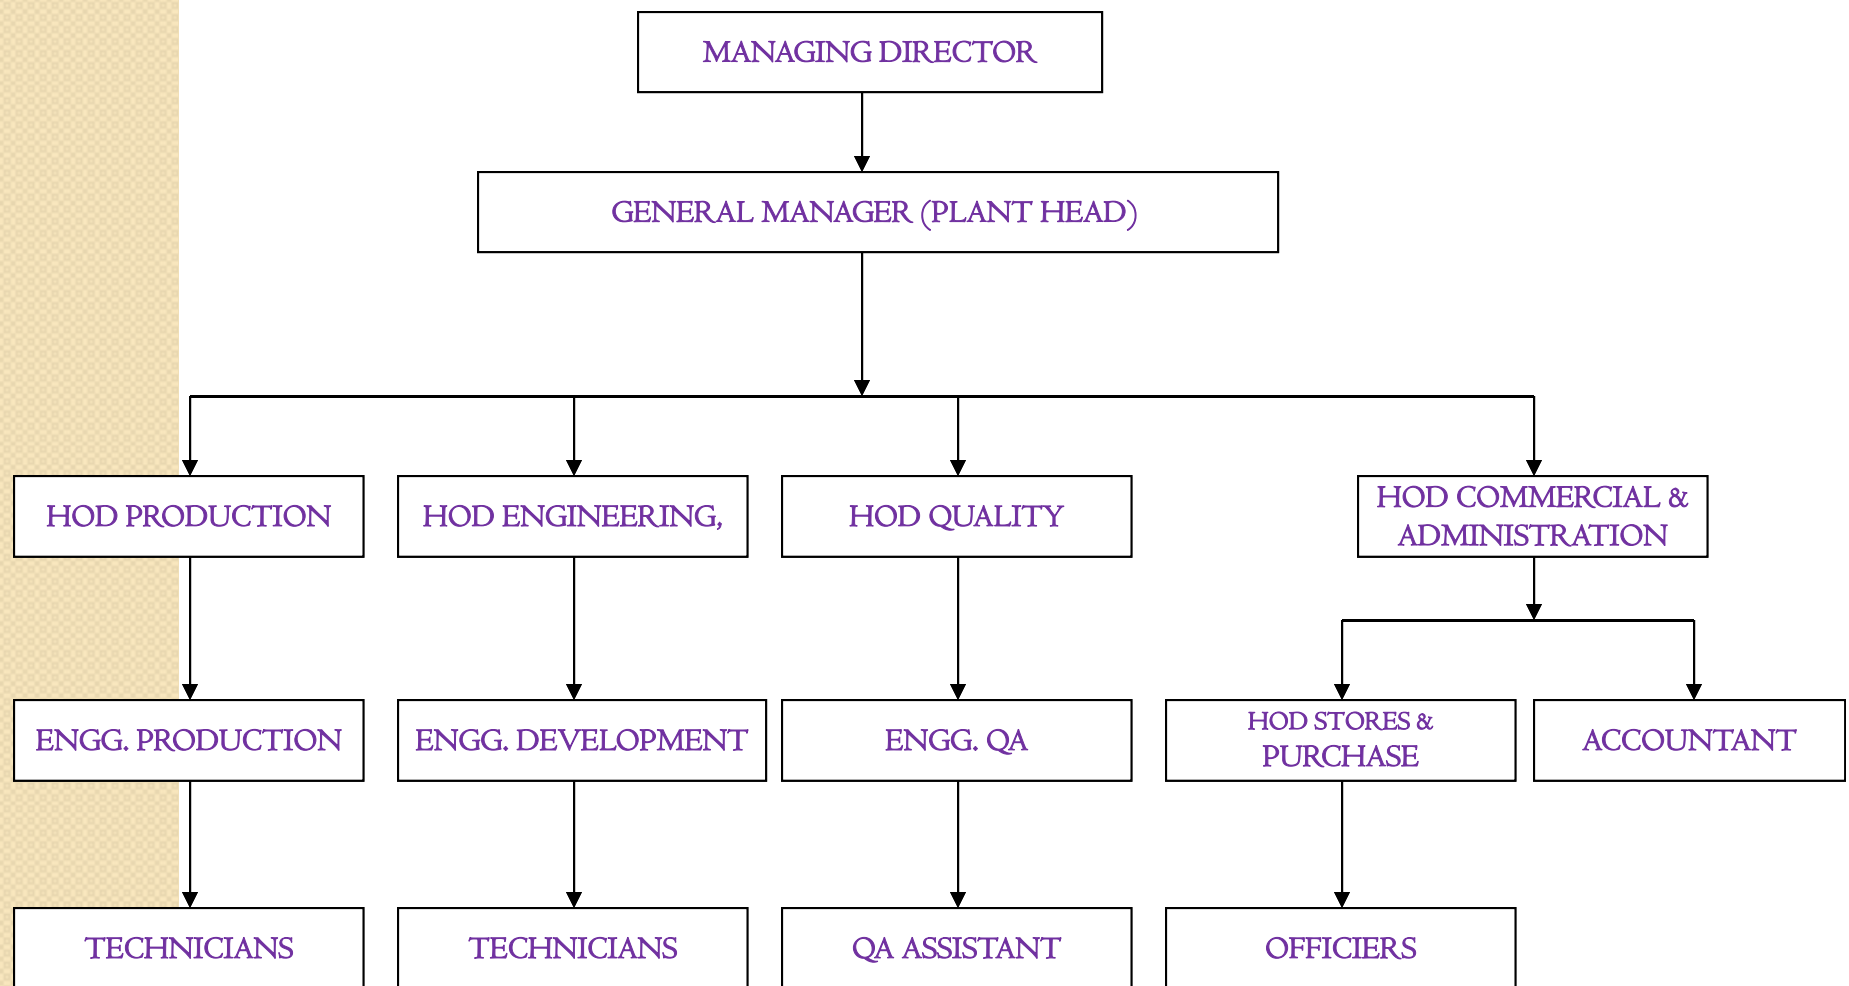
MANAGING DIRECTOR

GENERAL MANAGER (PLANT HEAD)

HOD PRODUCTION

HOD ENGINEERING,

HOD QUALITY

HOD COMMERCIAL & ADMINISTRATION

ENGG. PRODUCTION

ENGG. DEVELOPMENT

ENGG. QA

HOD STORES & PURCHASE

ACCOUNTANT

TECHNICIANS

TECHNICIANS

QA ASSISTANT

OFFICIERS